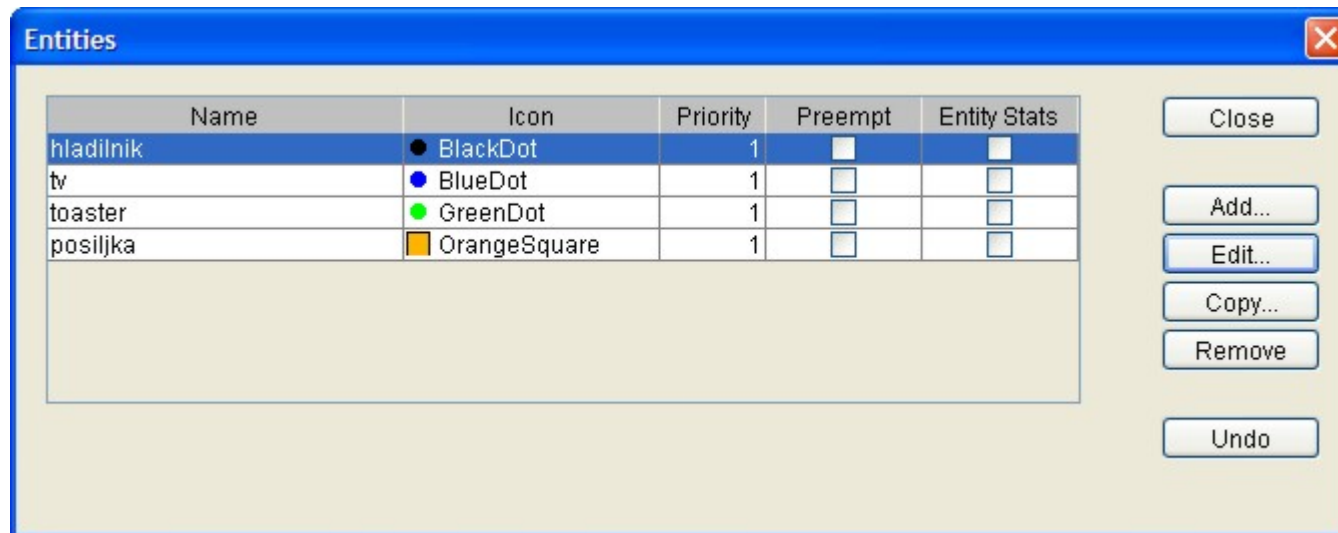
Entities

| Name | Icon | Priority | Preempt | Entity Stats |
|---|---|---|---|---|
| hladilnik | BlackDot | 1 | | |
| tv | BlueDot | 1 | | |
| toaster | GreenDot | 1 | | |
| posiljka | OrangeSquare | 1 | | |

Close

Add...

Edit...

Copy...

Remove

Undo